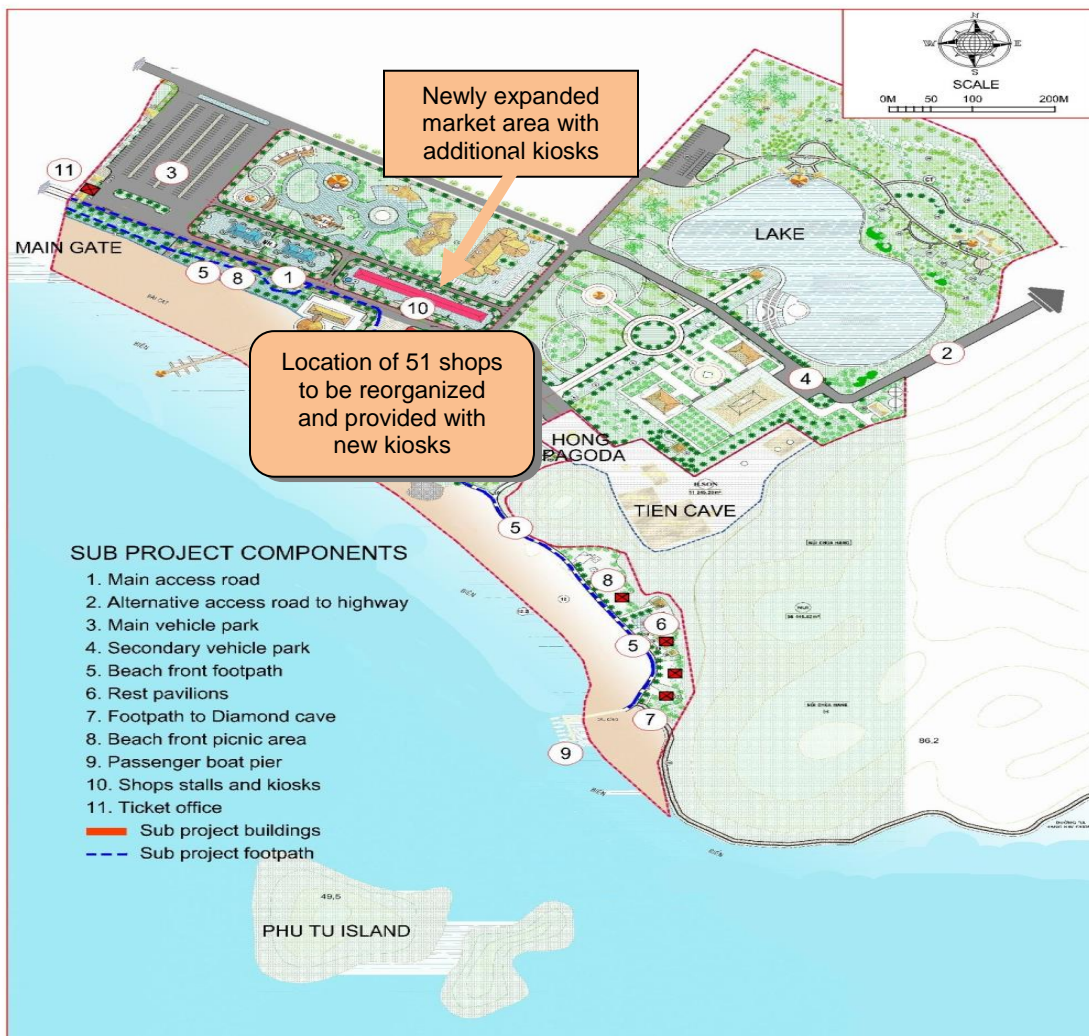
N
W
E
S
SCALE
0M 50 100 200M

Newly expanded market area with additional kiosks

11
3
MAIN GATE
5 8 1
10
LAKE
2
4

Location of 51 shops to be reorganized and provided with new kiosks

HONG PAGODA
TIEN CAVE
5
8
6
5
7
9

SUB PROJECT COMPONENTS
1. Main access road
2. Alternative access road to highway
3. Main vehicle park
4. Secondary vehicle park
5. Beach front footpath
6. Rest pavilions
7. Footpath to Diamond cave
8. Beach front picnic area
9. Passenger boat pier
10. Shops stalls and kiosks
11. Ticket office
Sub project buildings
Sub project footpath

86.2
49,5
PHU TU ISLAND